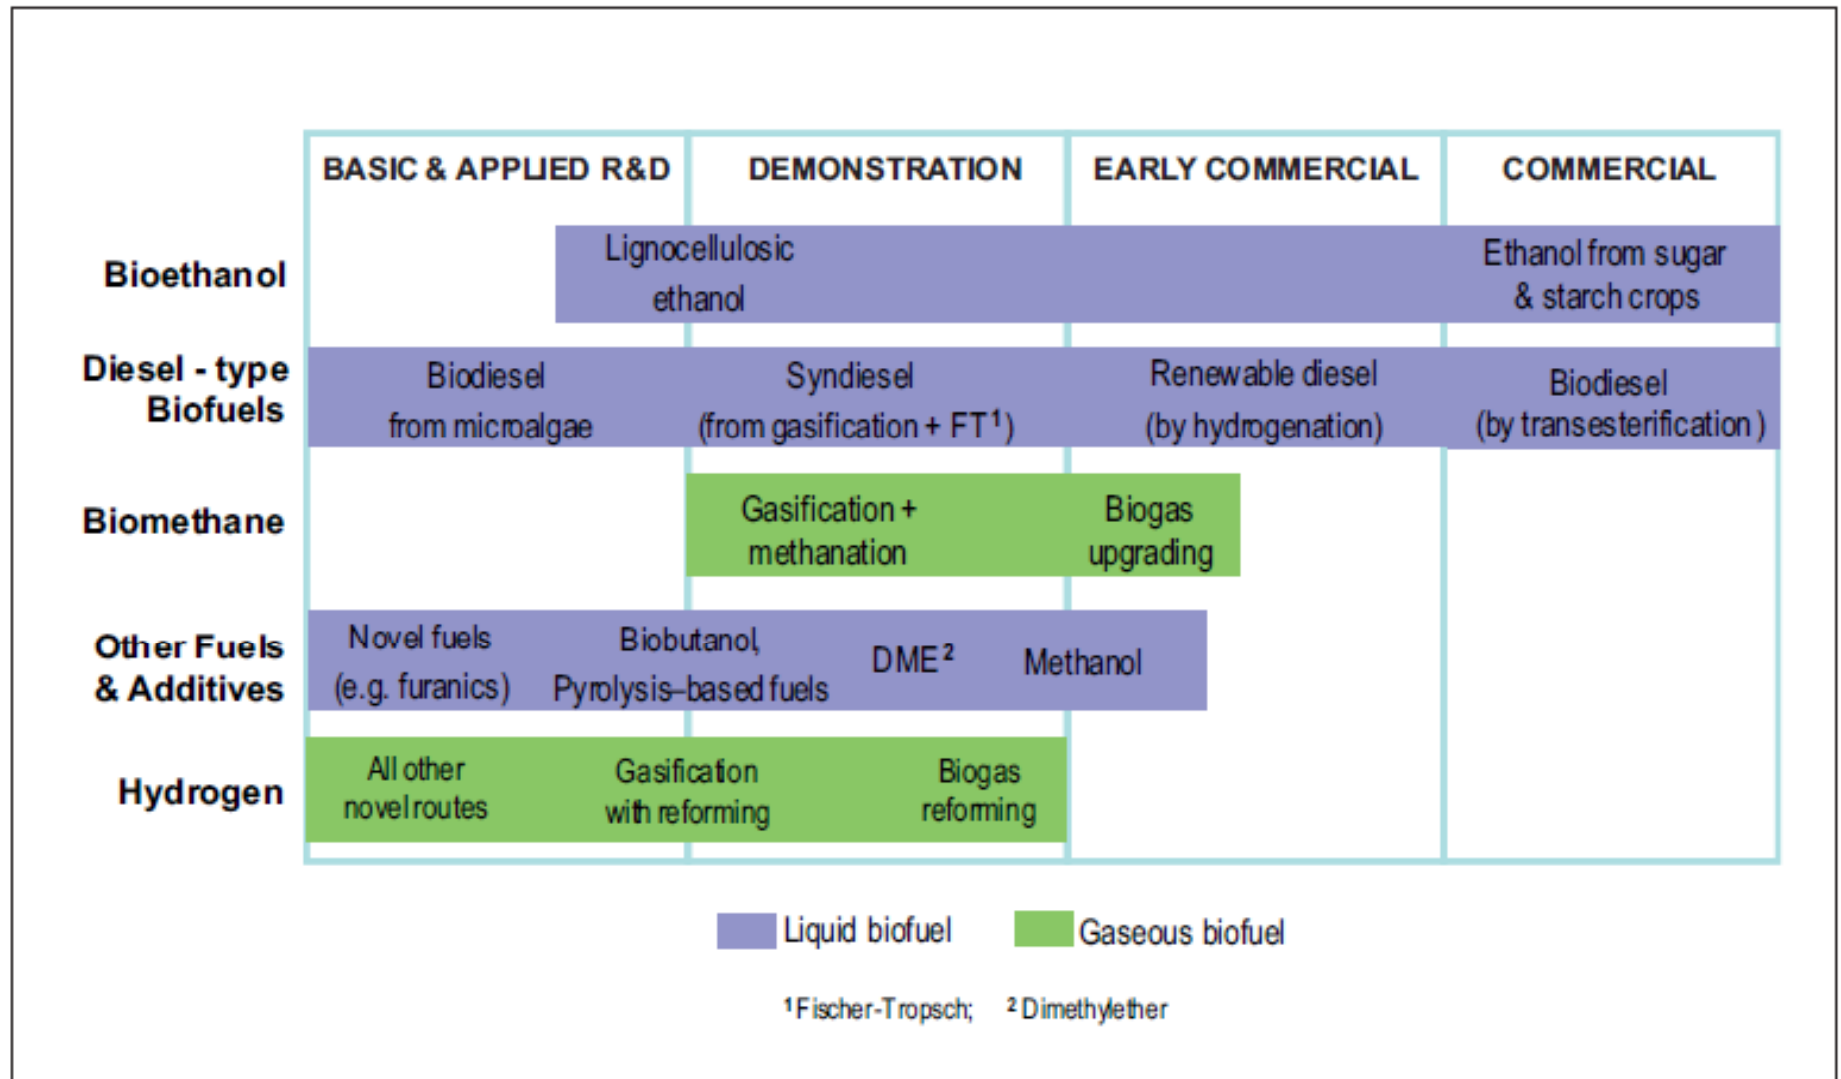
BASIC & APPLIED R&D | DEMONSTRATION | EARLY COMMERCIAL | COMMERCIAL

Bioethanol
Lignocellulosic ethanol
Ethanol from sugar & starch crops

Diesel - type Biofuels
Biodiesel from microalgae
Syndiesel (from gasification + FT$^1$)
Renewable diesel (by hydrogenation)
Biodiesel (by transesterification )

Biomethane
Gasification + methanation
Biogas upgrading

Other Fuels & Additives
Novel fuels (e.g. furanics)
Biobutanol, Pyrolysis–based fuels
DME$^2$
Methanol

Hydrogen
All other novel routes
Gasification with reforming
Biogas reforming

Liquid biofuel
Gaseous biofuel

$^1$Fischer-Tropsch; $^2$Dimethylether